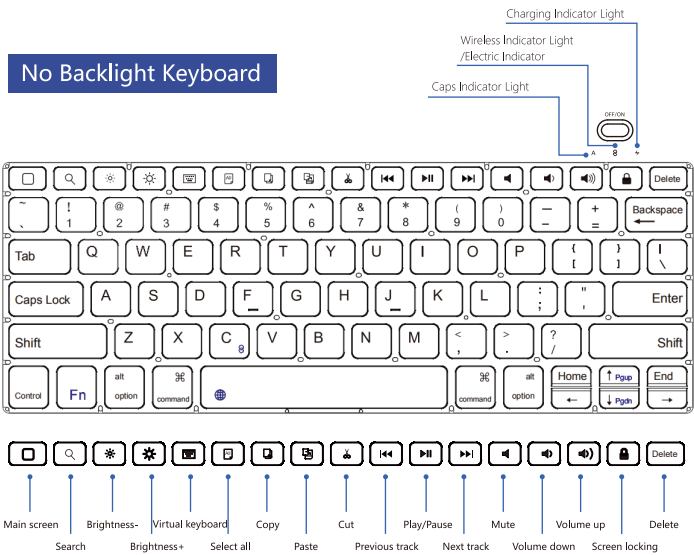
No Backlight Keyboard

Charging Indicator Light

Wireless Indicator Light /Electric Indicator

Caps Indicator Light

OFF/ON

A

Delete

~ `
! 1
@ 2
# 3
$ 4
% 5
^ 6
& 7
* 8
( 9
) 0
– –
+ =
Backspace

Tab Q W E R T Y U I O P { [ } ] | \

Caps Lock A S D F G H J K L : ; " ' Enter

Shift Z X C V B N M < , > . ? / Shift

Control Fn alt option ⌘ command ⌘ command alt option Home Pgup End Pgdn

Delete

Main screen
Search
Brightness-
Brightness+
Virtual keyboard
Select all
Copy
Paste
Cut
Previous track
Play/Pause
Next track
Mute
Volume down
Volume up
Screen locking
Delete